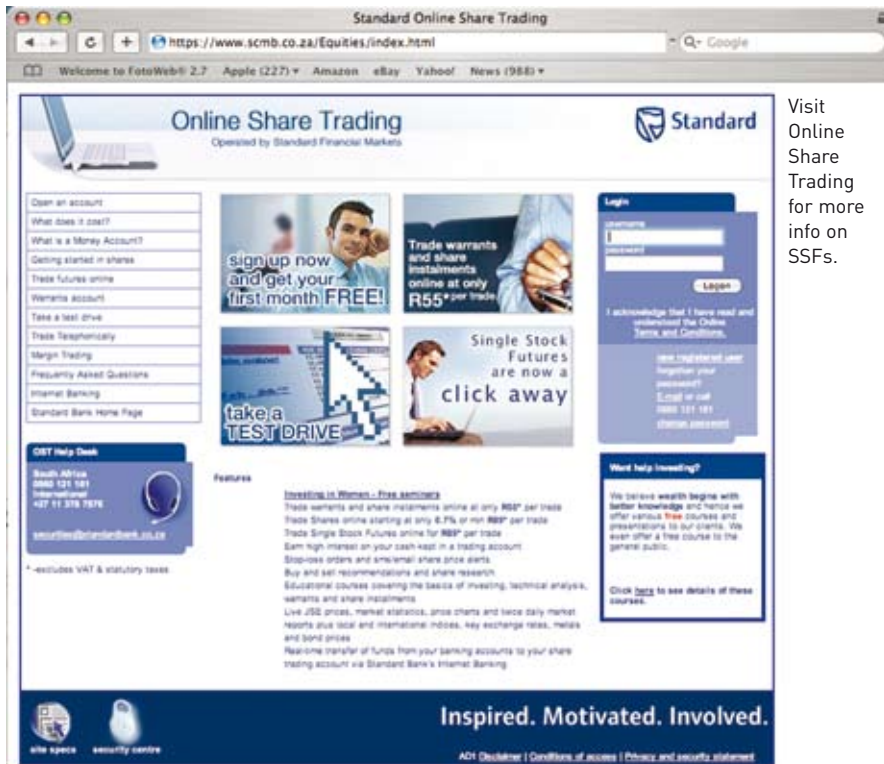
Standard Online Share Trading

https://www.scmb.co.za/Equities/index.html

Q- Google

Welcome to FotoWeb® 2.7 Apple (227) Amazon eBay Yahoo! News (988)

Online Share Trading
Operated by Standard Financial Markets

Standard

Open an account
What does it cost?
What is a Money Account?
Getting started in shares
Trade futures online
Warrants account
Take a test drive
Trade Telephonically
Margin Trading
Frequently Asked Questions
Internet Banking
Standard Bank Home Page

sign up now and get your first month FREE!

Trade warrants and share instalments online at only R55* per trade.

take a TEST DRIVE

Single Stock Futures are now a click away

Login
username
password
Logon
I acknowledge that I have read and understood the Online Terms and Conditions.
new registered user
forgotten your password?
E-mail or call 0860 121 161
change password

OST Help Desk
South Africa
0860 121 161
International
+27 11 378 7878
securities@standardbank.co.za

* -excludes VAT & statutory taxes

Features

Investing in Women - Free seminars
Trade warrants and share instalments online at only R55* per trade
Trade Shares online starting at only 0.7% or min R69* per trade
Trade Single Stock Futures online for R55* per trade
Earn high interest on your cash kept in a trading account
Stop-loss orders and sms/email share price alerts
Buy and sell recommendations and share research
Educational courses covering the basics of investing, technical analysis, warrants and share instalments
Live JSE prices, market statistics, price charts and twice daily market reports plus local and international indices, key exchange rates, metals and bond prices
Realtime transfer of funds from your banking accounts to your share trading account via Standard Bank's Internet Banking

Want help investing?
We believe wealth begins with better knowledge and hence we offer various free courses and presentations to our clients. We even offer a free course to the general public.

Click here to see details of these courses.

site specs
security centre

Inspired. Motivated. Involved.

AD1 Disclaimer | Conditions of access | Privacy and security statement

Visit Online Share Trading for more info on SSFs.